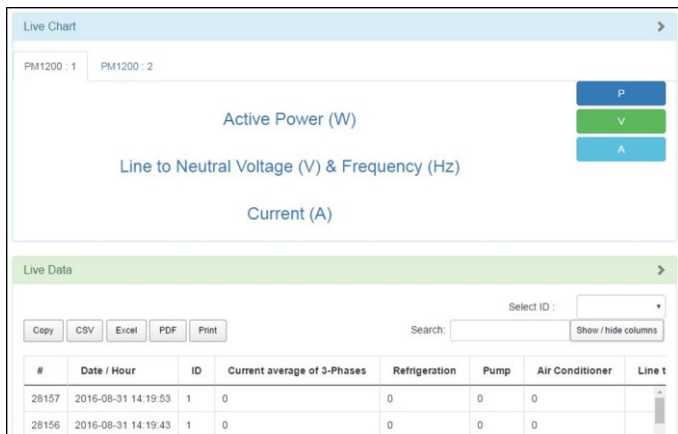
Live Chart

PM1200 : 1 PM1200 : 2

P
V
A

Active Power (W)

Line to Neutral Voltage (V) & Frequency (Hz)

Current (A)

Live Data

Select ID :

Copy CSV Excel PDF Print

Search: Show / hide columns

| # | Date / Hour | ID | Current average of 3-Phases | Refrigeration | Pump | Air Conditioner | Line t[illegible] |
|---|---|---|---|---|---|---|---|
| 28157 | 2016-08-31 14:19:53 | 1 | 0 | 0 | 0 | 0 | |
| 28156 | 2016-08-31 14:19:43 | 1 | 0 | 0 | 0 | 0 | |